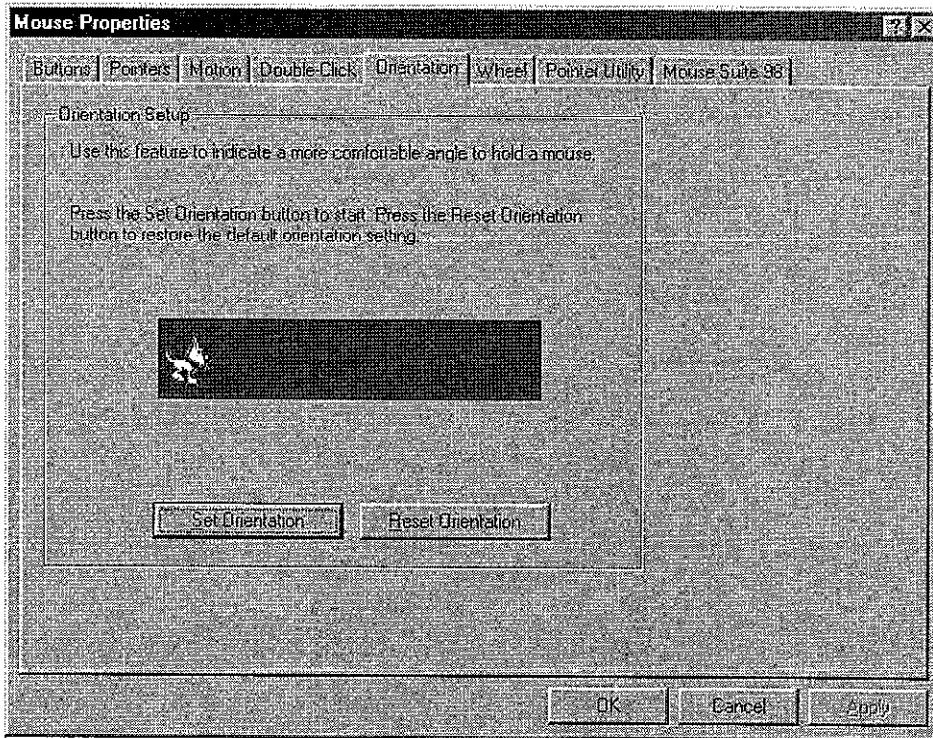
Mouse Properties

? X

Buttons | Pointers | Motion | Double-Click | Orientation | Wheel | Pointer Utility | Mouse Suite 98

Orientation Setup

Use this feature to indicate a more comfortable angle to hold a mouse.

Press the Set Orientation button to start. Press the Reset Orientation button to restore the default orientation setting.

Set Orientation

Reset Orientation

OK

Cancel

Apply